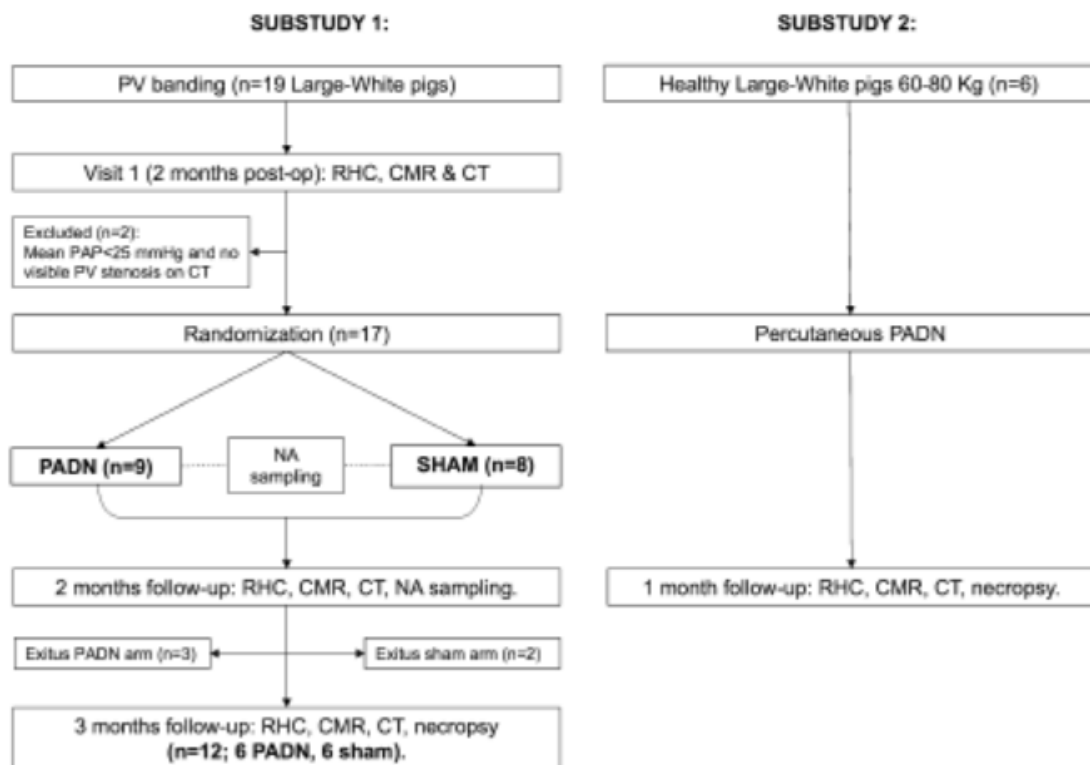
SUBSTUDY 1:

PV banding (n=19 Large-White pigs)

Visit 1 (2 months post-op): RHC, CMR & CT

Excluded (n=2):
Mean PAP<25 mmHg and no visible PV stenosis on CT

Randomization (n=17)

PADN (n=9)

NA sampling

SHAM (n=8)

2 months follow-up: RHC, CMR, CT, NA sampling.

Exitus PADN arm (n=3)

Exitus sham arm (n=2)

3 months follow-up: RHC, CMR, CT, necropsy **(n=12; 6 PADN, 6 sham).**

SUBSTUDY 2:

Healthy Large-White pigs 60-80 Kg (n=6)

Percutaneous PADN

1 month follow-up: RHC, CMR, CT, necropsy.